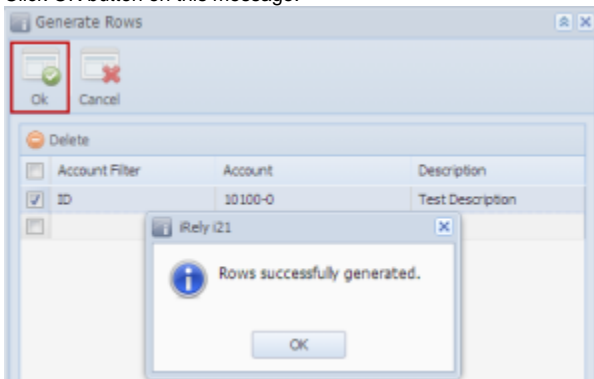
Click OK button on this message.

Generate Rows

Ok Cancel

Delete

| | Account Filter | Account | Description |
|---|---|---|---|
| ☑ | ID | 10100-0 | Test Description |
| ☐ | | | |

iRely i21

Rows successfully generated.

OK